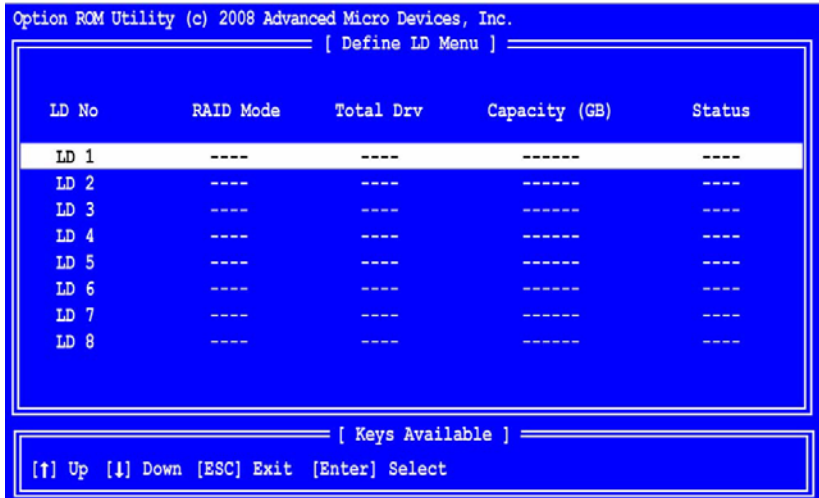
Option ROM Utility (c) 2008 Advanced Micro Devices, Inc.

[ Define LD Menu ]

| LD No | RAID Mode | Total Drv | Capacity (GB) | Status |
|---|---|---|---|---|
| LD 1 | ---- | ---- | ------ | ---- |
| LD 2 | ---- | ---- | ------ | ---- |
| LD 3 | ---- | ---- | ------ | ---- |
| LD 4 | ---- | ---- | ------ | ---- |
| LD 5 | ---- | ---- | ------ | ---- |
| LD 6 | ---- | ---- | ------ | ---- |
| LD 7 | ---- | ---- | ------ | ---- |
| LD 8 | ---- | ---- | ------ | ---- |

[ Keys Available ]

[↑] Up [↓] Down [ESC] Exit [Enter] Select